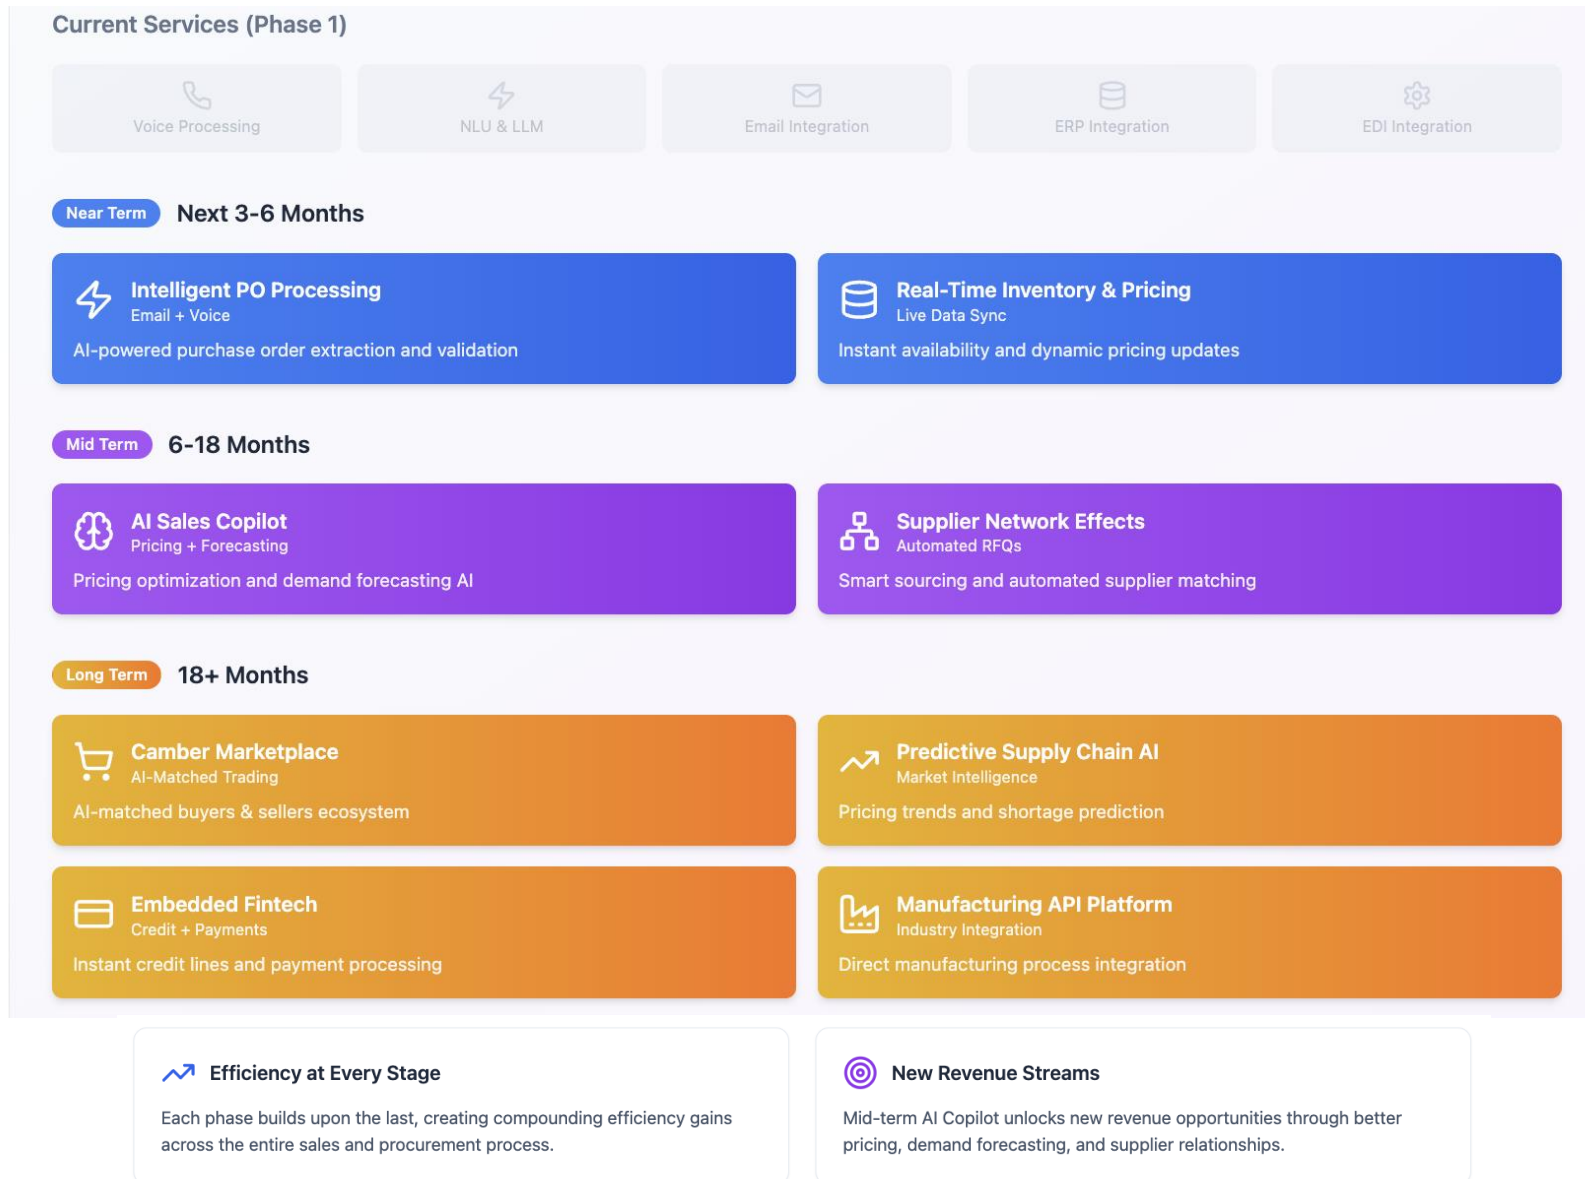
Current Services (Phase 1)

Voice Processing

NLU & LLM

Email Integration

ERP Integration

EDI Integration

Near Term Next 3-6 Months

Intelligent PO Processing
Email + Voice
AI-powered purchase order extraction and validation

Real-Time Inventory & Pricing
Live Data Sync
Instant availability and dynamic pricing updates

Mid Term 6-18 Months

AI Sales Copilot
Pricing + Forecasting
Pricing optimization and demand forecasting AI

Supplier Network Effects
Automated RFQs
Smart sourcing and automated supplier matching

Long Term 18+ Months

Camber Marketplace
AI-Matched Trading
AI-matched buyers & sellers ecosystem

Predictive Supply Chain AI
Market Intelligence
Pricing trends and shortage prediction

Embedded Fintech
Credit + Payments
Instant credit lines and payment processing

Manufacturing API Platform
Industry Integration
Direct manufacturing process integration

Efficiency at Every Stage
Each phase builds upon the last, creating compounding efficiency gains across the entire sales and procurement process.

New Revenue Streams
Mid-term AI Copilot unlocks new revenue opportunities through better pricing, demand forecasting, and supplier relationships.